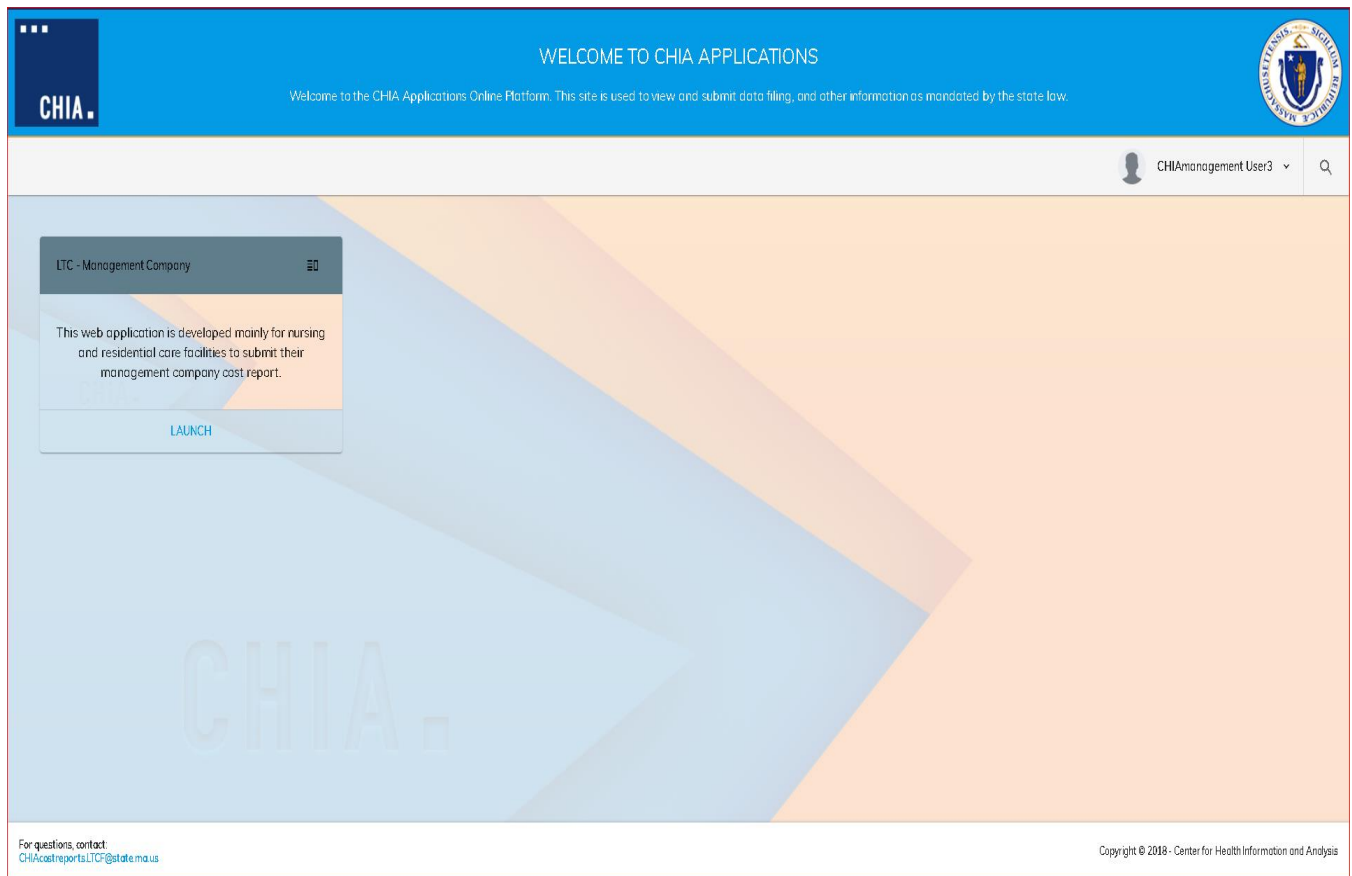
CHIA.

WELCOME TO CHIA APPLICATIONS

Welcome to the CHIA Applications Online Platform. This site is used to view and submit data filing, and other information as mandated by the state law.

SIGILLUM REIPUBLICÆ MASSACHUSETTENSIS

CHIAmanagement User3

LTC - Management Company

This web application is developed mainly for nursing and residential care facilities to submit their management company cost report.

LAUNCH

CHIA.

For questions, contact:
CHIAcostreportsLTCF@state.ma.us

Copyright © 2018 - Center for Health Information and Analysis